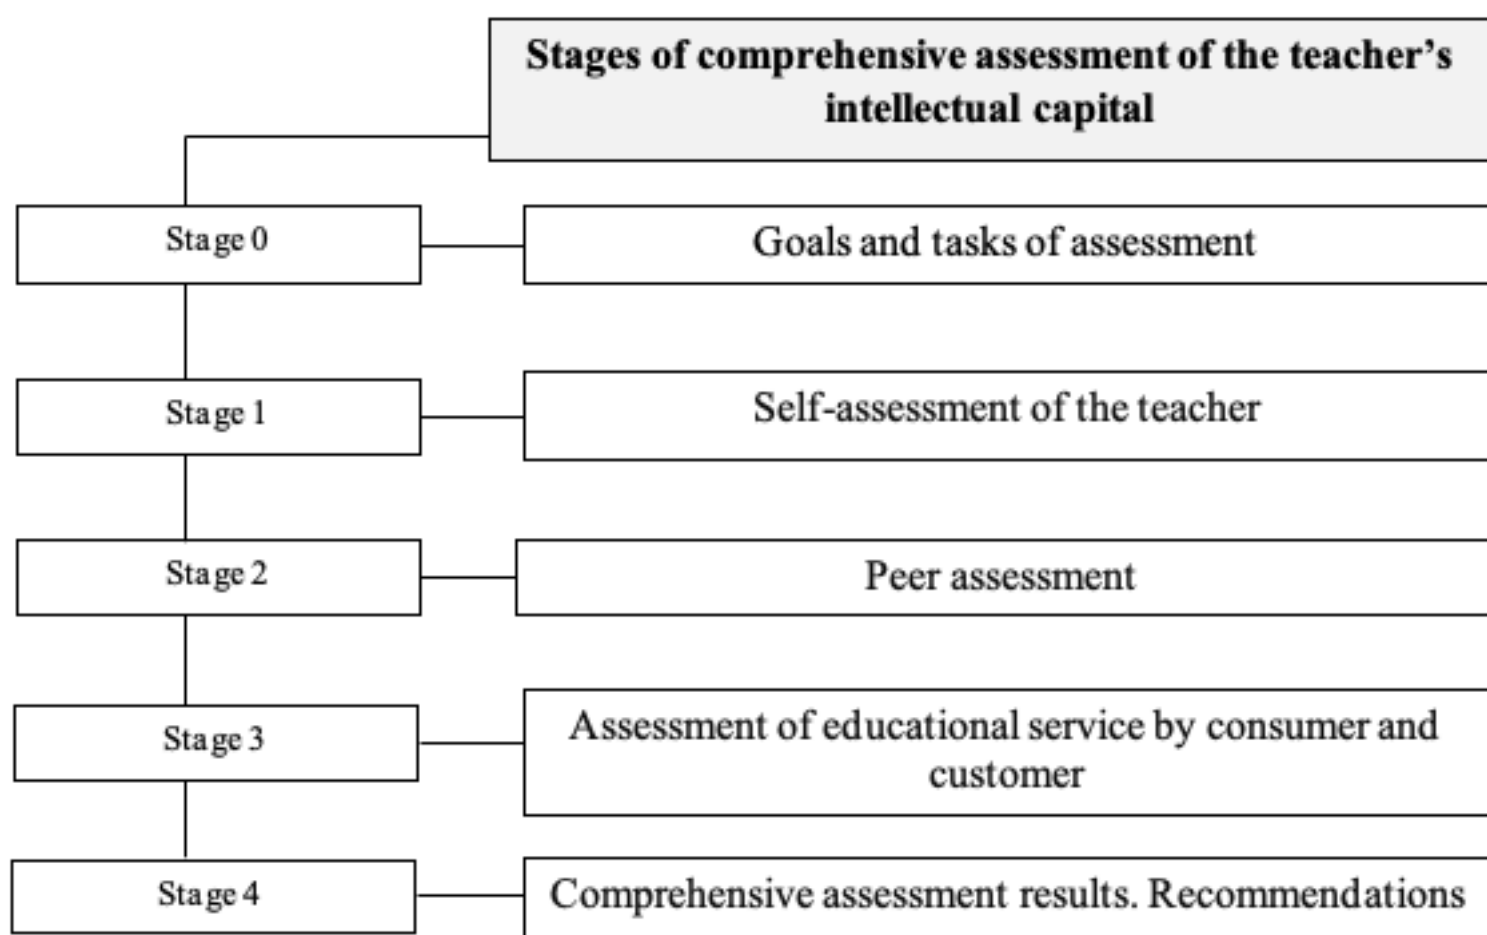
Stages of comprehensive assessment of the teacher's intellectual capital

Stage 0

Goals and tasks of assessment

Stage 1

Self-assessment of the teacher

Stage 2

Peer assessment

Stage 3

Assessment of educational service by consumer and customer

Stage 4

Comprehensive assessment results. Recommendations